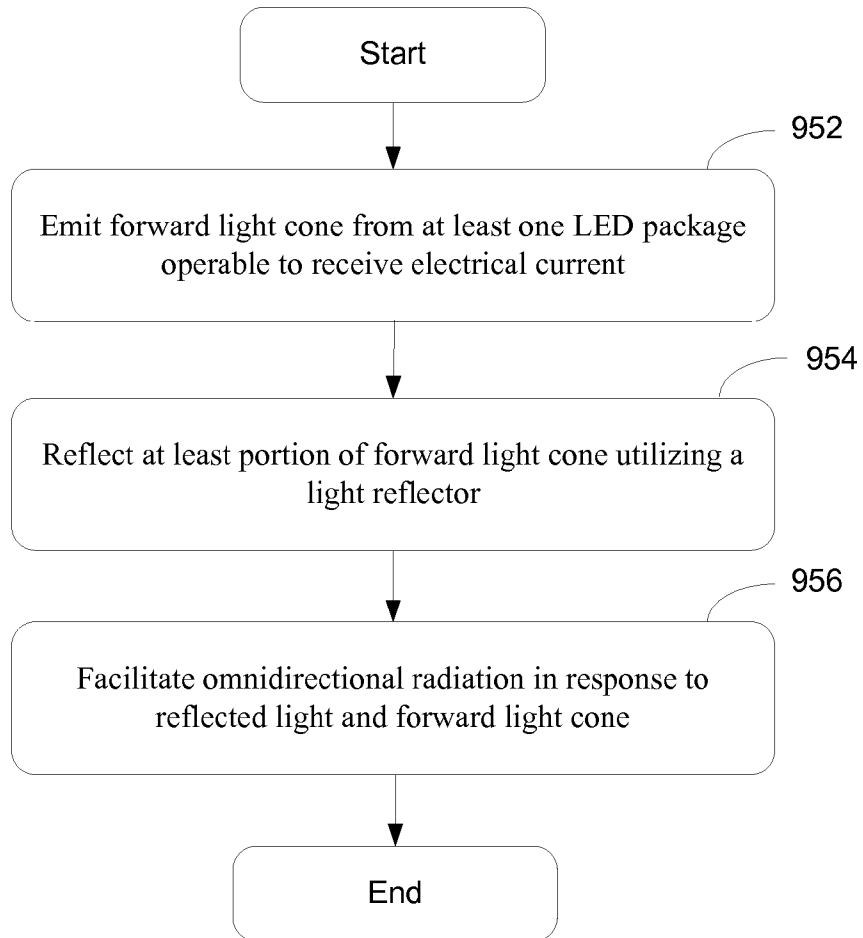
Start

952

Emit forward light cone from at least one LED package operable to receive electrical current

954

Reflect at least portion of forward light cone utilizing a light reflector

956

Facilitate omnidirectional radiation in response to reflected light and forward light cone

End